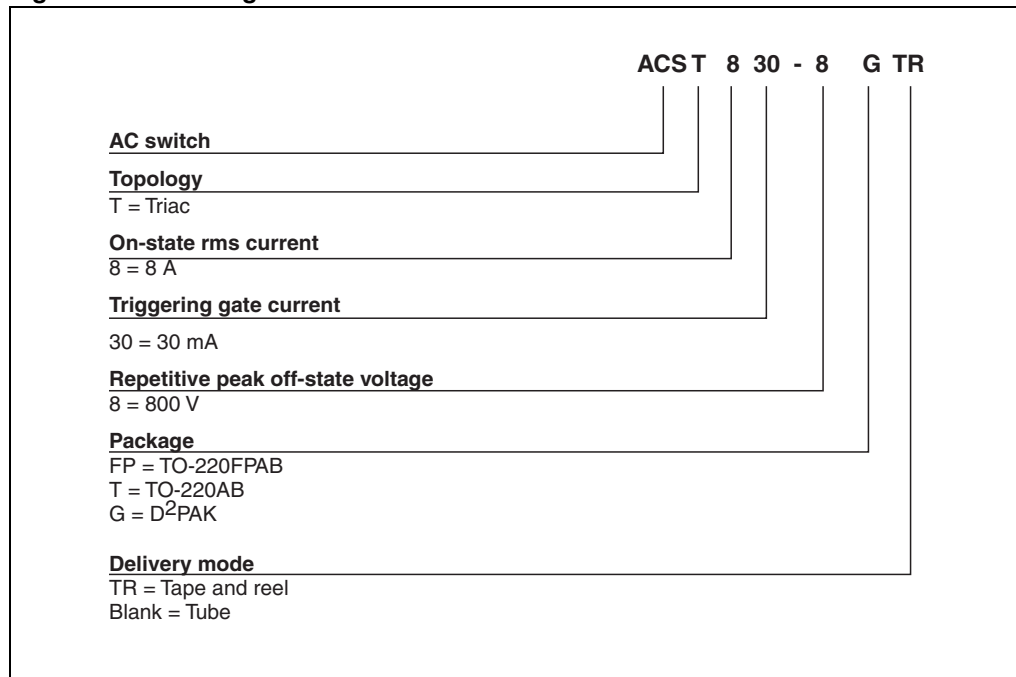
ACS T 8 30 - 8 G TR

AC switch

Topology
T = Triac

On-state rms current
8 = 8 A

Triggering gate current
30 = 30 mA

Repetitive peak off-state voltage
8 = 800 V

Package
FP = TO-220FPAB
T = TO-220AB
G = D$^2$PAK

Delivery mode
TR = Tape and reel
Blank = Tube